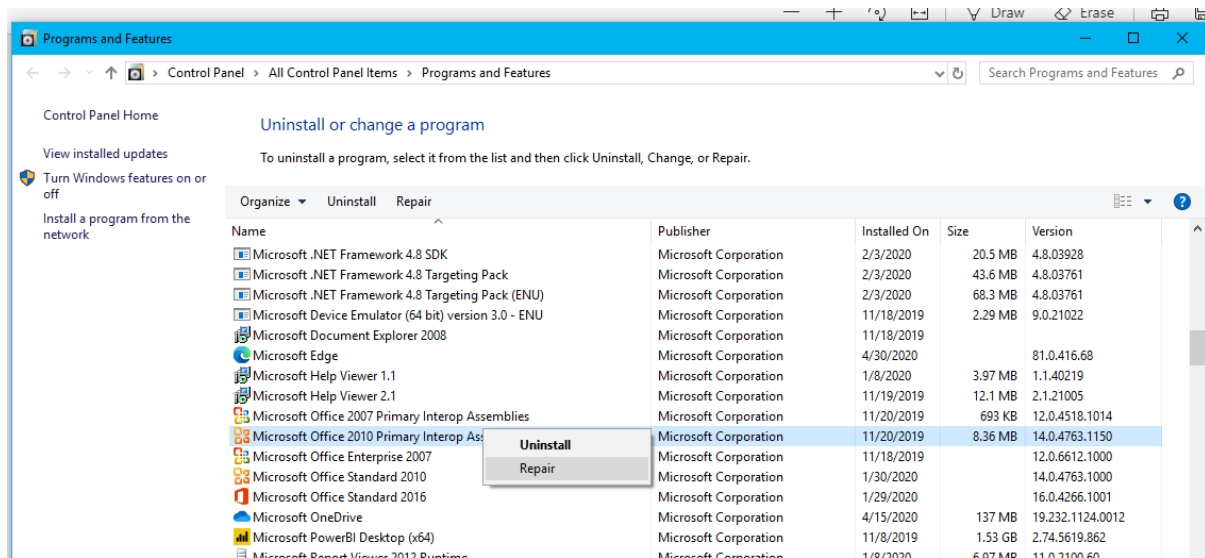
Draw Erase

Programs and Features

Control Panel > All Control Panel Items > Programs and Features

Search Programs and Features

Control Panel Home

View installed updates

Turn Windows features on or off

Install a program from the network

Uninstall or change a program

To uninstall a program, select it from the list and then click Uninstall, Change, or Repair.

Organize ▾ Uninstall Repair

| Name | Publisher | Installed On | Size | Version |
|---|---|---|---|---|
| Microsoft .NET Framework 4.8 SDK | Microsoft Corporation | 2/3/2020 | 20.5 MB | 4.8.03928 |
| Microsoft .NET Framework 4.8 Targeting Pack | Microsoft Corporation | 2/3/2020 | 43.6 MB | 4.8.03761 |
| Microsoft .NET Framework 4.8 Targeting Pack (ENU) | Microsoft Corporation | 2/3/2020 | 68.3 MB | 4.8.03761 |
| Microsoft Device Emulator (64 bit) version 3.0 - ENU | Microsoft Corporation | 11/18/2019 | 2.29 MB | 9.0.21022 |
| Microsoft Document Explorer 2008 | Microsoft Corporation | 11/18/2019 | | |
| Microsoft Edge | Microsoft Corporation | 4/30/2020 | | 81.0.416.68 |
| Microsoft Help Viewer 1.1 | Microsoft Corporation | 1/8/2020 | 3.97 MB | 1.1.40219 |
| Microsoft Help Viewer 2.1 | Microsoft Corporation | 11/19/2019 | 12.1 MB | 2.1.21005 |
| Microsoft Office 2007 Primary Interop Assemblies | Microsoft Corporation | 11/20/2019 | 693 KB | 12.0.4518.1014 |
| Microsoft Office 2010 Primary Interop Ass | Microsoft Corporation | 11/20/2019 | 8.36 MB | 14.0.4763.1150 |
| Microsoft Office Enterprise 2007 | Microsoft Corporation | 11/18/2019 | | 12.0.6612.1000 |
| Microsoft Office Standard 2010 | Microsoft Corporation | 1/30/2020 | | 14.0.4763.1000 |
| Microsoft Office Standard 2016 | Microsoft Corporation | 1/29/2020 | | 16.0.4266.1001 |
| Microsoft OneDrive | Microsoft Corporation | 4/15/2020 | 137 MB | 19.232.1124.0012 |
| Microsoft PowerBI Desktop (x64) | Microsoft Corporation | 11/8/2019 | 1.53 GB | 2.74.5619.862 |

Uninstall
Repair